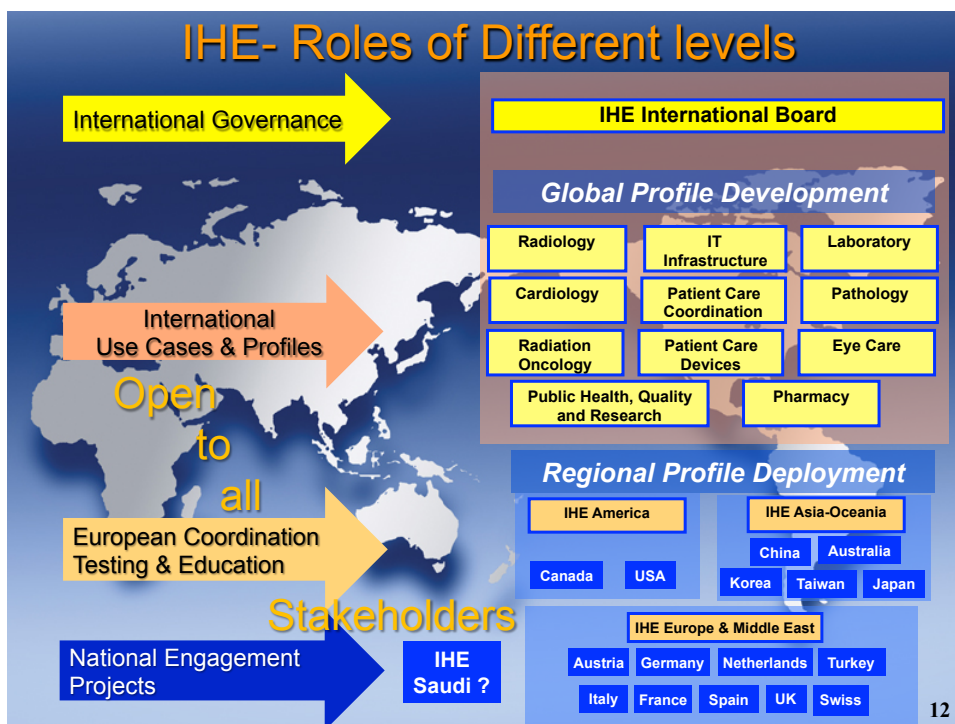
IHE- Roles of Different levels

International Governance

IHE International Board

Global Profile Development

Radiology

IT Infrastructure

Laboratory

Cardiology

Patient Care Coordination

Pathology

Radiation Oncology

Patient Care Devices

Eye Care

Public Health, Quality and Research

Pharmacy

International Use Cases & Profiles

Open to all Stakeholders

Regional Profile Deployment

IHE America

Canada

USA

IHE Asia-Oceania

China

Australia

Korea

Taiwan

Japan

European Coordination Testing & Education

IHE Europe & Middle East

Austria

Germany

Netherlands

Turkey

Italy

France

Spain

UK

Swiss

National Engagement Projects

IHE Saudi ?

12